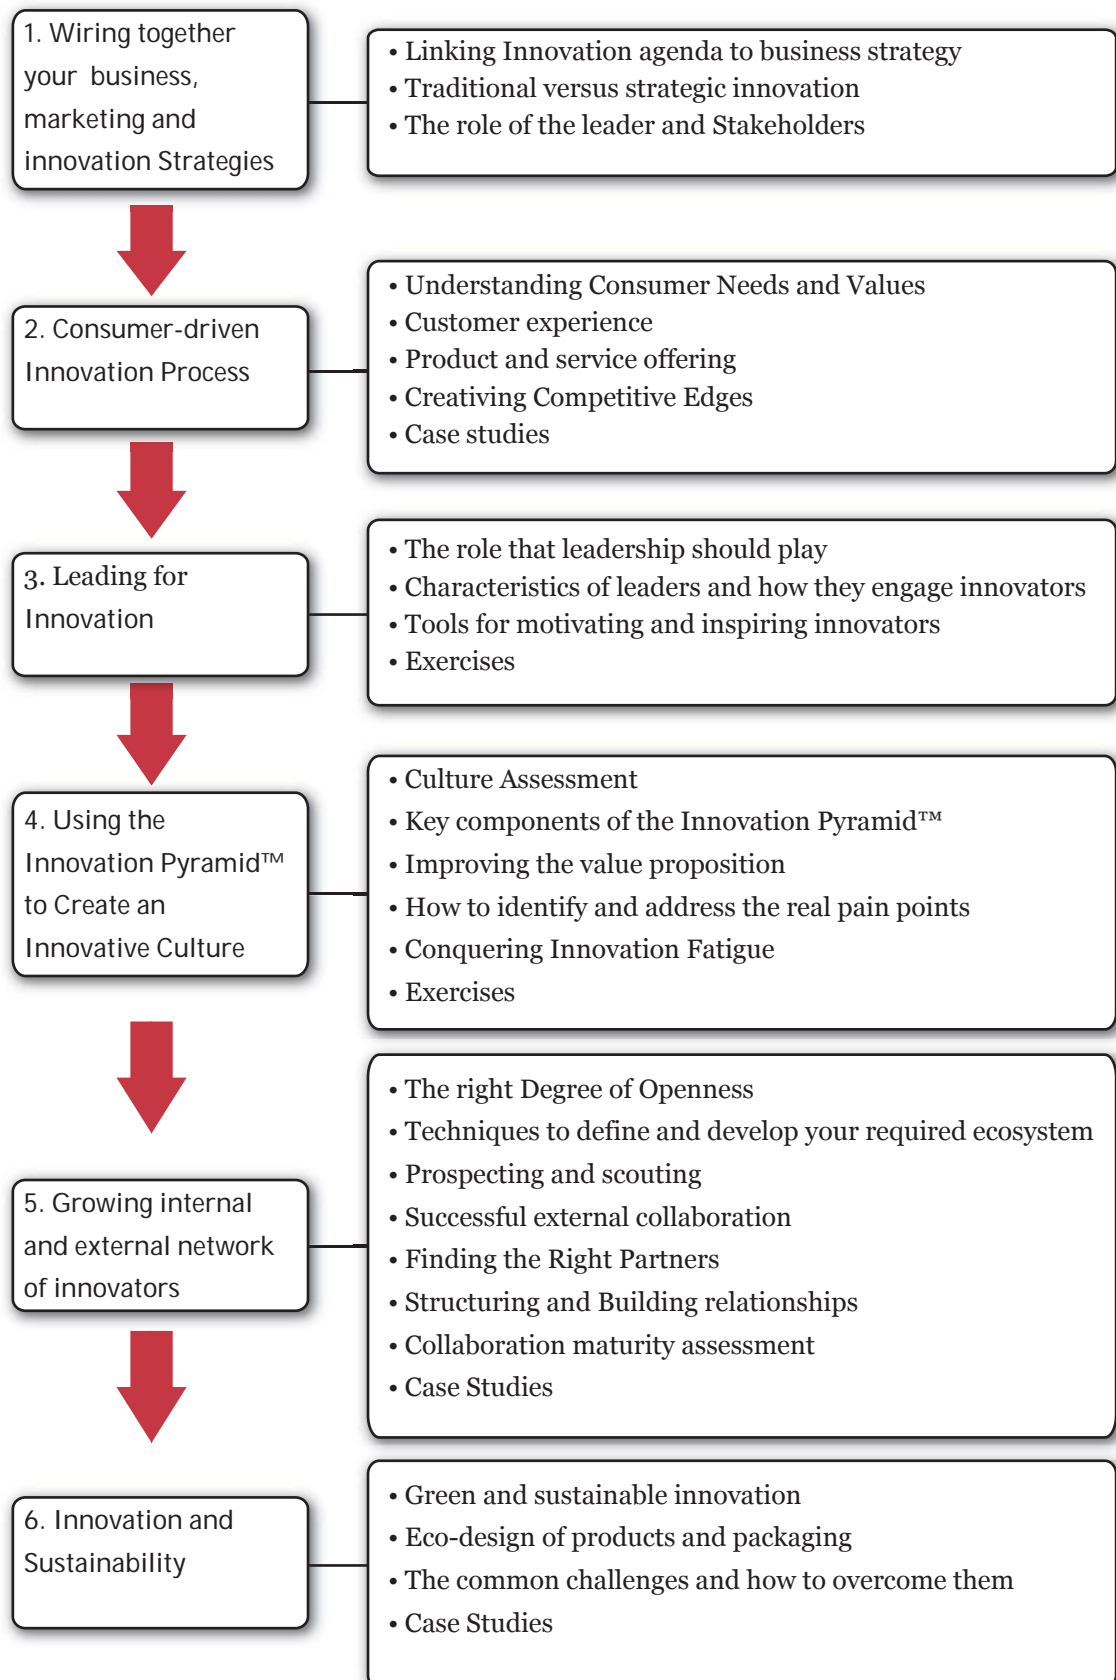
1. Wiring together your business, marketing and innovation Strategies

• Linking Innovation agenda to business strategy
• Traditional versus strategic innovation
• The role of the leader and Stakeholders

2. Consumer-driven Innovation Process

• Understanding Consumer Needs and Values
• Customer experience
• Product and service offering
• Creativing Competitive Edges
• Case studies

3. Leading for Innovation

• The role that leadership should play
• Characteristics of leaders and how they engage innovators
• Tools for motivating and inspiring innovators
• Exercises

4. Using the Innovation Pyramid™ to Create an Innovative Culture

• Culture Assessment
• Key components of the Innovation Pyramid™
• Improving the value proposition
• How to identify and address the real pain points
• Conquering Innovation Fatigue
• Exercises

5. Growing internal and external network of innovators

• The right Degree of Openness
• Techniques to define and develop your required ecosystem
• Prospecting and scouting
• Successful external collaboration
• Finding the Right Partners
• Structuring and Building relationships
• Collaboration maturity assessment
• Case Studies

6. Innovation and Sustainability

• Green and sustainable innovation
• Eco-design of products and packaging
• The common challenges and how to overcome them
• Case Studies